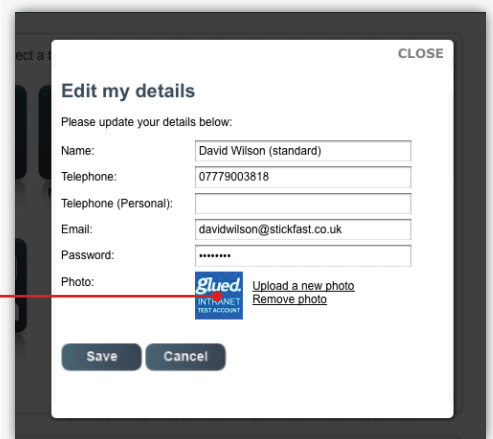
ect a t

CLOSE

Edit my details

Please update your details below:

| | |
|---|---|
| Name: | David Wilson (standard) |
| Telephone: | 07779003818 |
| Telephone (Personal): | |
| Email: | davidwilson@stickfast.co.uk |
| Password: | •••••••• |
| Photo: | glued. INTRANET TEST ACCOUNT Upload a new photo Remove photo |

Save Cancel